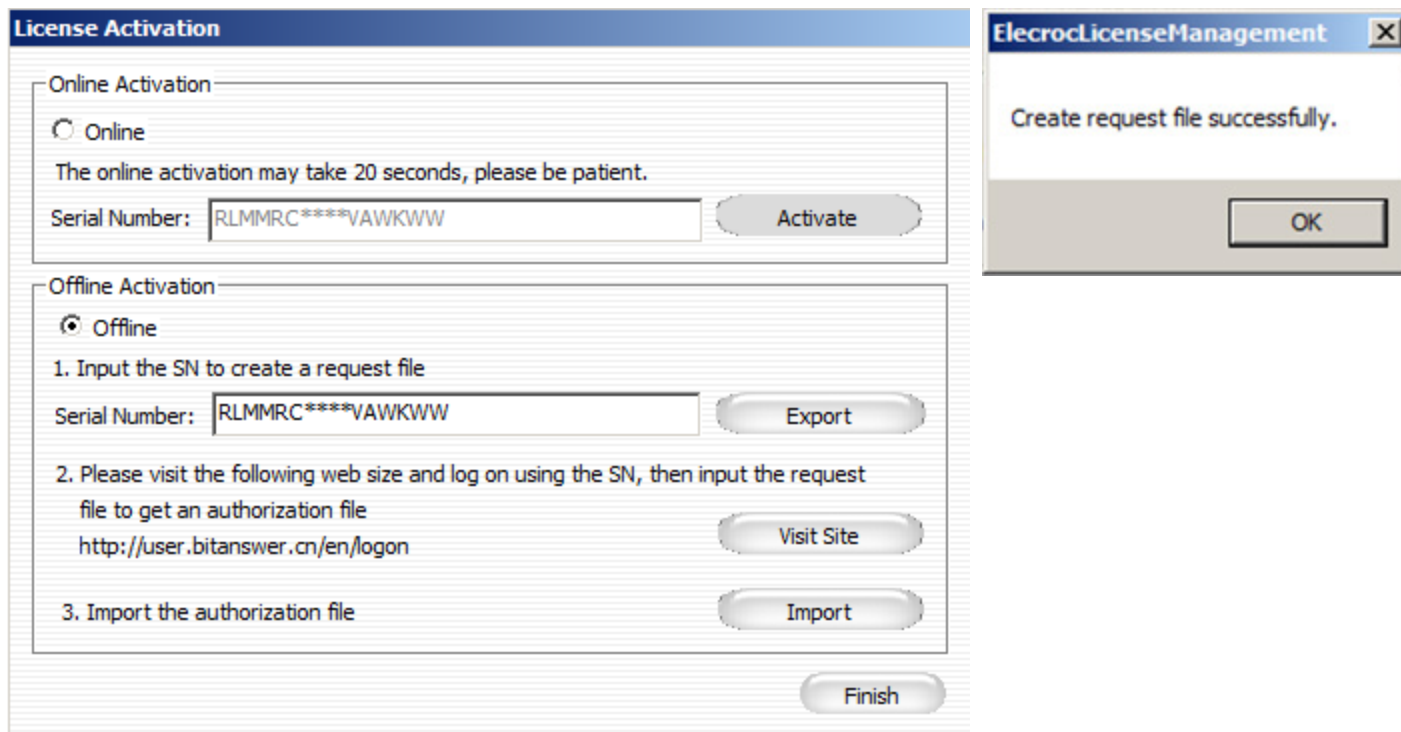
License Activation

Online Activation

Online

The online activation may take 20 seconds, please be patient.

Serial Number: RLMMRC****VAWKWW

Activate

Offline Activation

Offline

1. Input the SN to create a request file

Serial Number: RLMMRC****VAWKWW

Export

2. Please visit the following web size and log on using the SN, then input the request file to get an authorization file
http://user.bitanswer.cn/en/logon

Visit Site

3. Import the authorization file

Import

Finish

ElecrocLicenseManagement

X

Create request file successfully.

OK